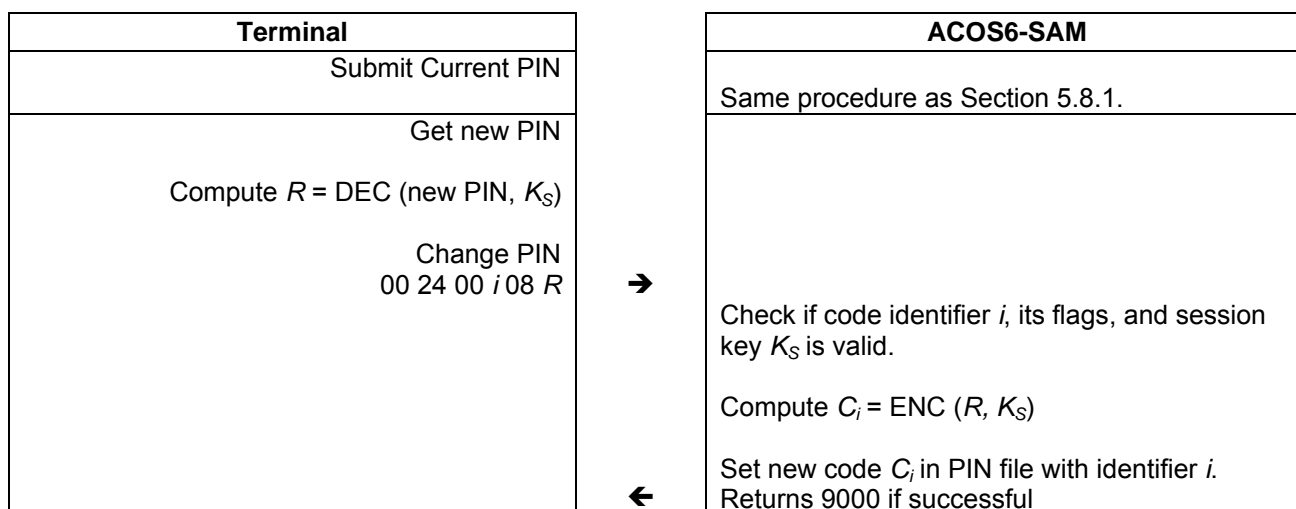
| Terminal | | ACOS6-SAM |
|---|---|---|
| Submit Current PIN | | Same procedure as Section 5.8.1. |
| Get new PIN<br><br>Compute $R$ = DEC (new PIN, $K_S$)<br><br>Change PIN<br>00 24 00 $i$ 08 $R$ | →<br><br><br><br><br><br>← | Check if code identifier $i$, its flags, and session key $K_S$ is valid.<br><br>Compute $C_i$ = ENC ($R$, $K_S$)<br><br>Set new code $C_i$ in PIN file with identifier $i$.<br>Returns 9000 if successful |